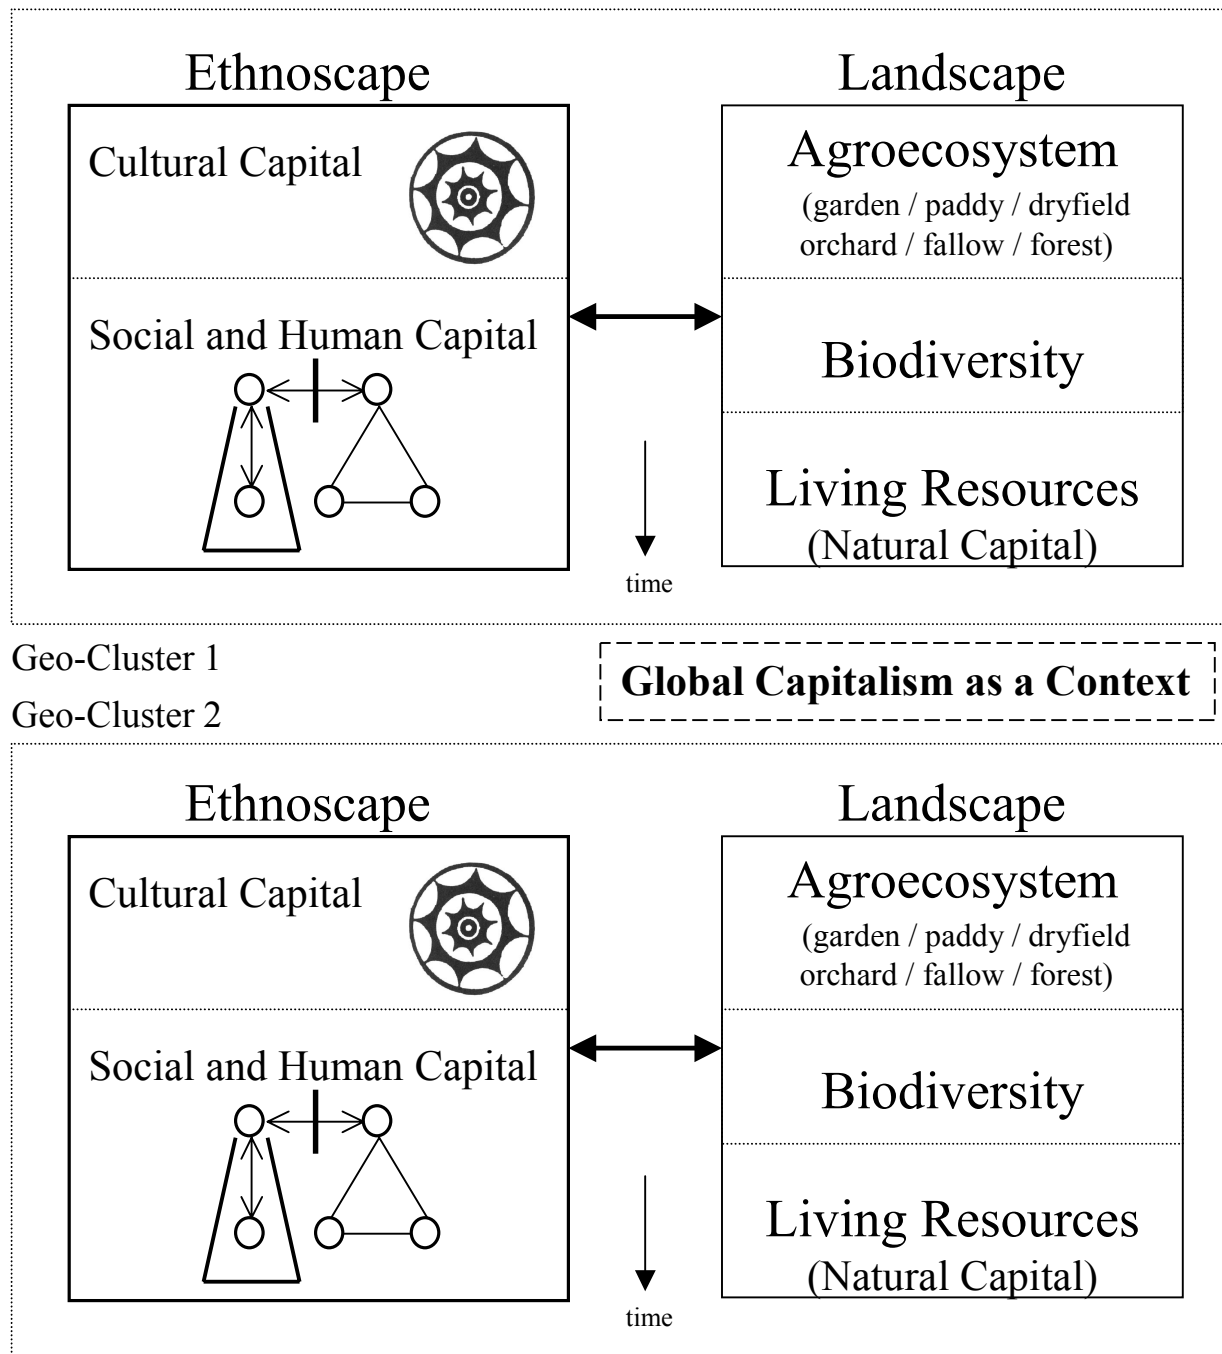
Ethnoscape

Cultural Capital

Social and Human Capital

Landscape

Agroecosystem
(garden / paddy / dryfield orchard / fallow / forest)

Biodiversity

Living Resources
(Natural Capital)

time

Geo-Cluster 1

Global Capitalism as a Context

Geo-Cluster 2

Ethnoscape

Cultural Capital

Social and Human Capital

Landscape

Agroecosystem
(garden / paddy / dryfield orchard / fallow / forest)

Biodiversity

Living Resources
(Natural Capital)

time